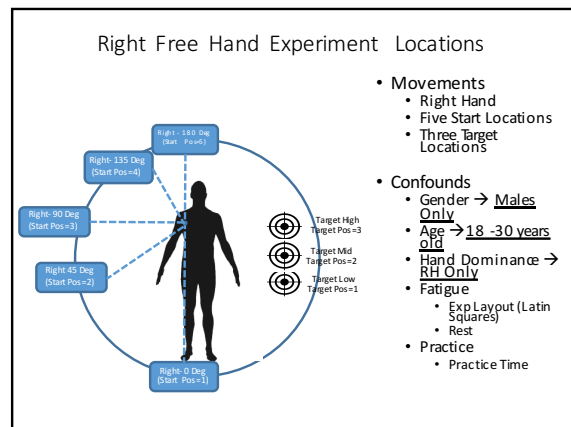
Right Free Hand Experiment Locations

Right - 180 Deg (Start Pos=6)

Right- 135 Deg (Start Pos=4)

Right- 90 Deg (Start Pos=3)

Right 45 Deg (Start Pos=2)

Right- 0 Deg (Start Pos=1)

Target High Target Pos=3

Target Mid Target Pos=2

Target Low Target Pos=1

• Movements
  • Right Hand
  • Five Start Locations
  • Three Target Locations

• Confounds
  • Gender → Males Only
  • Age → 18 -30 years old
  • Hand Dominance → RH Only
  • Fatigue
    • Exp Layout (Latin Squares)
    • Rest
  • Practice
    • Practice Time